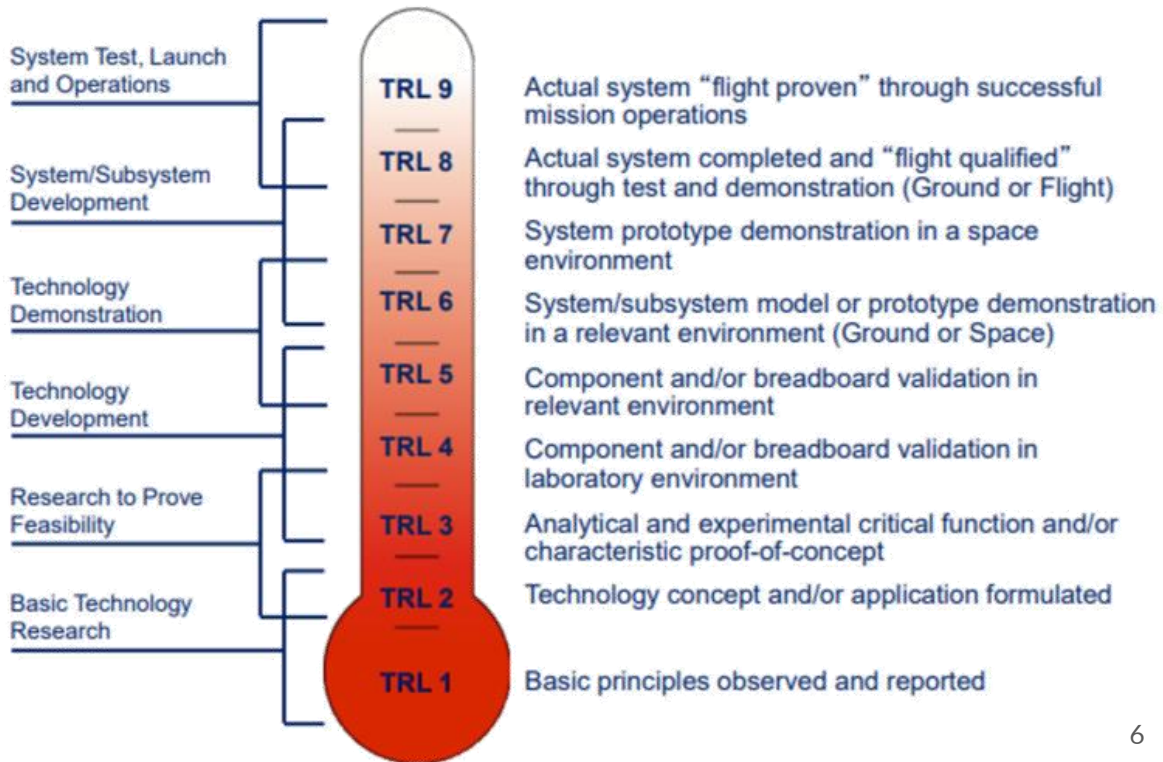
System Test, Launch and Operations

System/Subsystem Development

Technology Demonstration

Technology Development

Research to Prove Feasibility

Basic Technology Research

TRL 9
Actual system “flight proven” through successful mission operations

TRL 8
Actual system completed and “flight qualified” through test and demonstration (Ground or Flight)

TRL 7
System prototype demonstration in a space environment

TRL 6
System/subsystem model or prototype demonstration in a relevant environment (Ground or Space)

TRL 5
Component and/or breadboard validation in relevant environment

TRL 4
Component and/or breadboard validation in laboratory environment

TRL 3
Analytical and experimental critical function and/or characteristic proof-of-concept

TRL 2
Technology concept and/or application formulated

TRL 1
Basic principles observed and reported

6